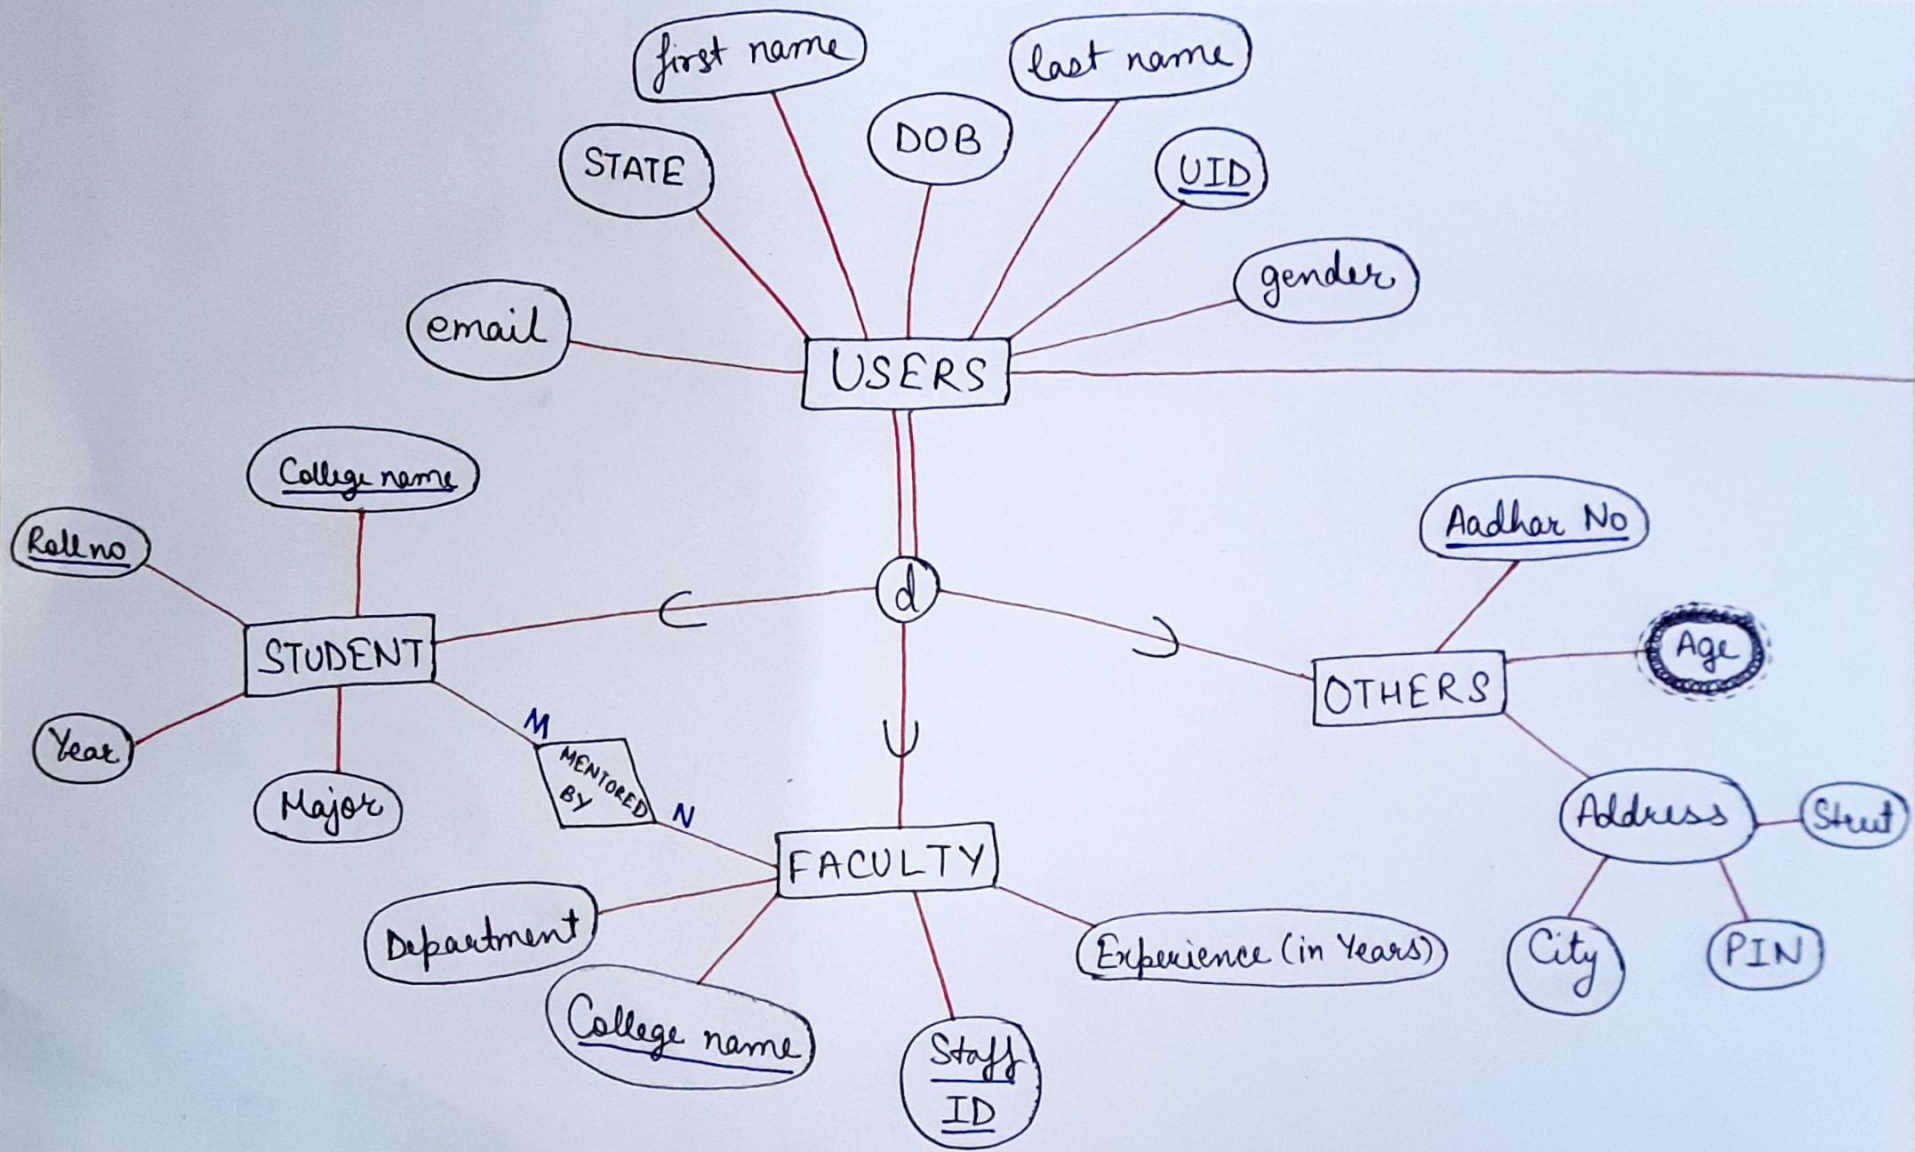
first name
last name
STATE
DOB
UID
gender
email
USERS
College name
Roll no
d
Aadhar No
STUDENT
Age
OTHERS
M
MENTORED BY
Year
N
Major
Address
Street
FACULTY
Department
Experience (in Years)
City
PIN
College name
Staff ID